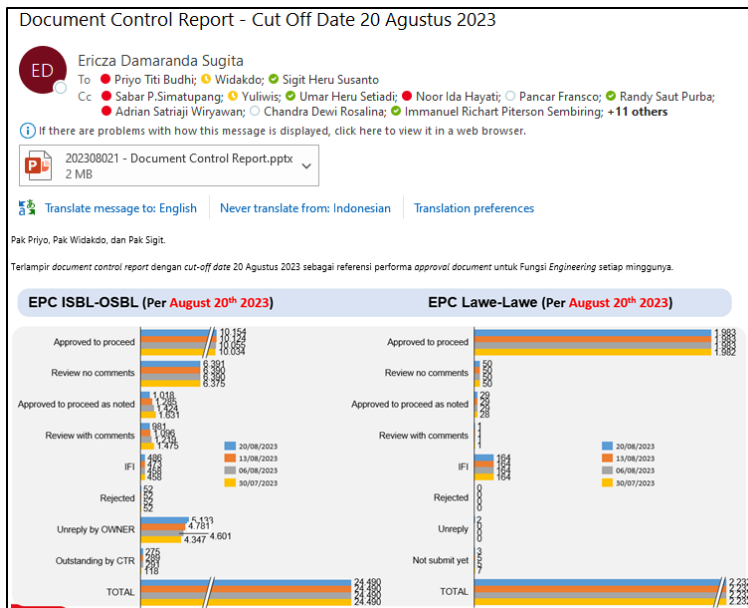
Document Control Report - Cut Off Date 20 Agustus 2023

ED

Ericza Damaranda Sugita

To Priyo Titi Budhi; Widakdo; Sigit Heru Susanto

Cc Sabar P.Simatupang; Yuliwis; Umar Heru Setiadi; Noor Ida Hayati; Pancar Fransco; Randy Saut Purba; Adrian Satriaji Wiryawan; Chandra Dewi Rosalina; Immanuel Richart Piterson Sembiring; +11 others

If there are problems with how this message is displayed, click here to view it in a web browser.

202308021 - Document Control Report.pptx
2 MB

Translate message to: English | Never translate from: Indonesian | Translation preferences

Pak Priyo, Pak Widakdo, dan Pak Sigit.

Terlampir document control report dengan cut-off date 20 Agustus 2023 sebagai referensi performa approval document untuk Fungsi Engineering setiap minggunya.

EPC ISBL-OSBL (Per August 20th 2023)

EPC Lawe-Lawe (Per August 20th 2023)

Approved to proceed 10.154 10.124 10.052 10.034
Review no comments 6.390 6.390 6.390 6.375
Approved to proceed as noted 1.018 1.285 1.424 1.631
Review with comments 981 1.096 1.219 1.475
IFI 486 473 469 458
Rejected 52 52 52 52
Unreply by OWNER 5.133 4.781 4.347 4.601
Outstanding by CTR 275 288 281 118
TOTAL 24.490 24.490 24.490 24.490

20/08/2023
13/08/2023
06/08/2023
30/07/2023

Approved to proceed 1.983 1.983 1.983 1.982
Review no comments 50 50 50 50
Approved to proceed as noted 29 29 28 28
Review with comments 1 1 1 1
IFI 164 164 164 164
Rejected 0 0 0 0
Unreply 2 0 0 0
Not submit yet 3 5 5 7
TOTAL 2.232 2.232 2.232 2.232

20/08/2023
13/08/2023
06/08/2023
30/07/2023